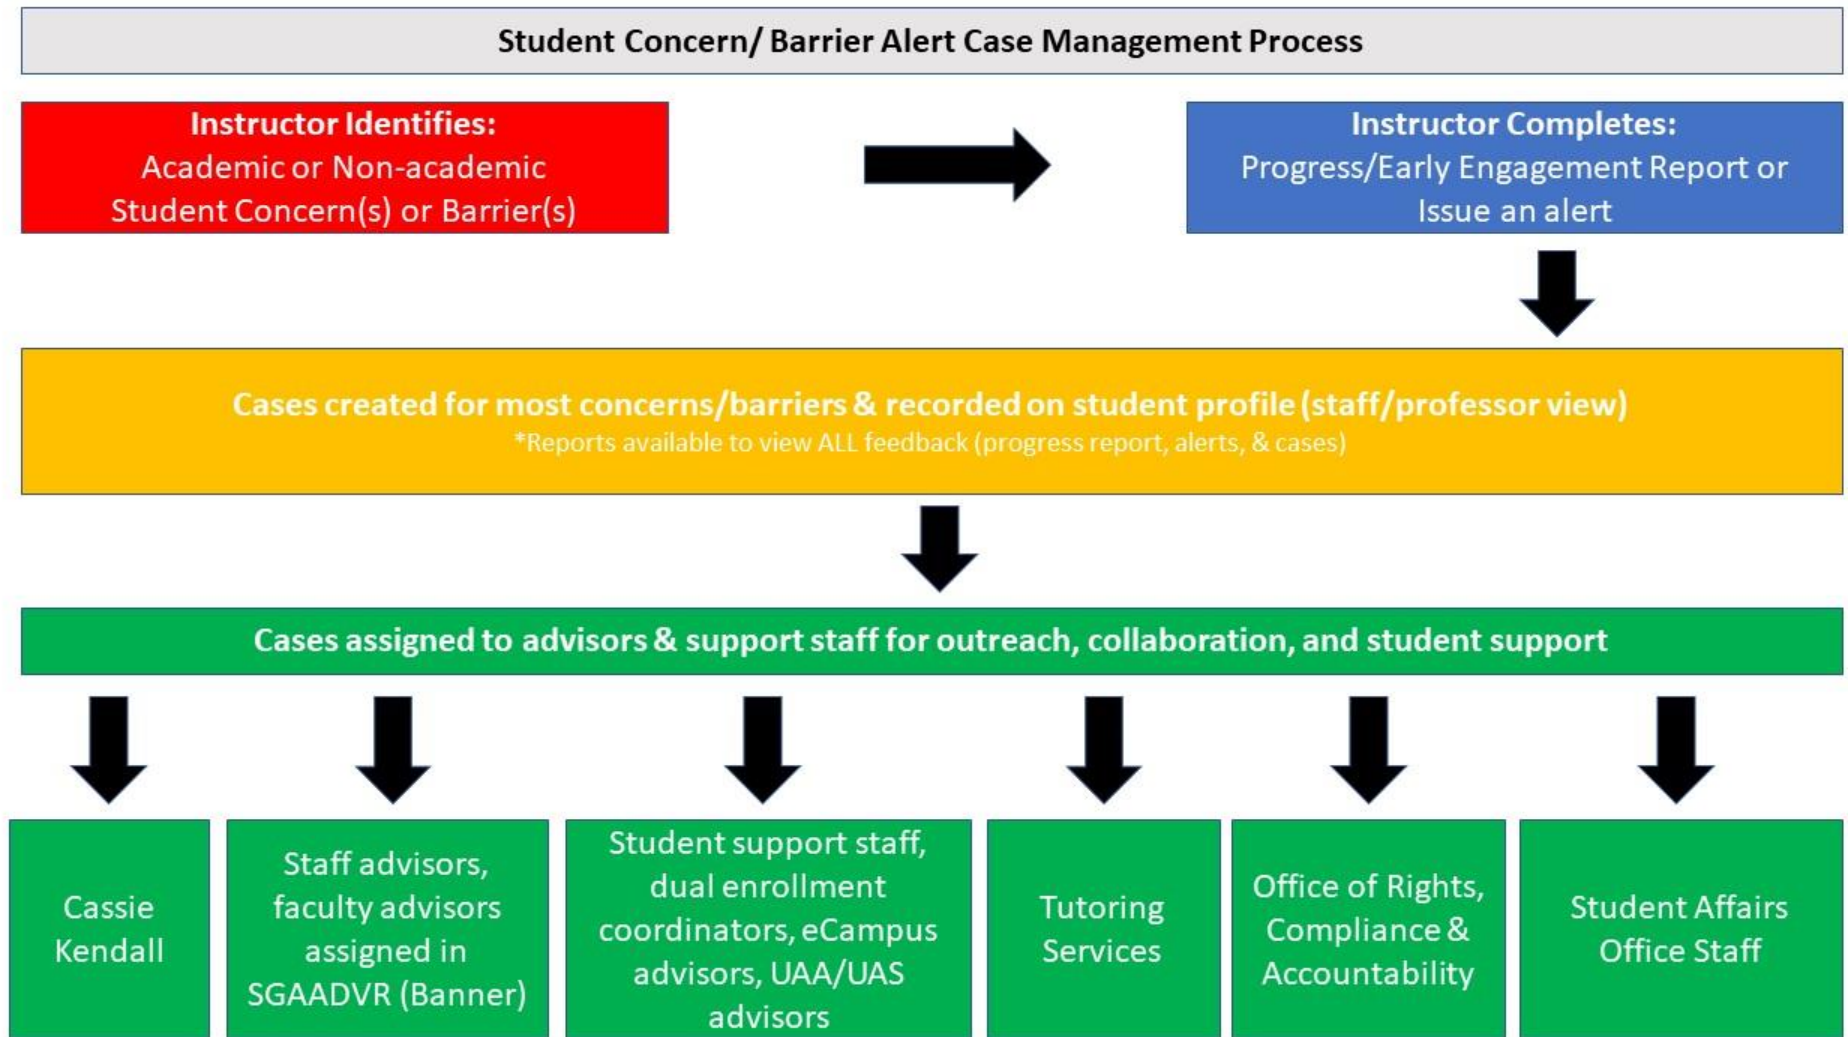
Student Concern/ Barrier Alert Case Management Process

Instructor Identifies:
Academic or Non-academic Student Concern(s) or Barrier(s)

Instructor Completes:
Progress/Early Engagement Report or Issue an alert

Cases created for most concerns/barriers & recorded on student profile (staff/professor view)
*Reports available to view ALL feedback (progress report, alerts, & cases)

Cases assigned to advisors & support staff for outreach, collaboration, and student support

Cassie Kendall

Staff advisors, faculty advisors assigned in SGAADVR (Banner)

Student support staff, dual enrollment coordinators, eCampus advisors, UAA/UAS advisors

Tutoring Services

Office of Rights, Compliance & Accountability

Student Affairs Office Staff